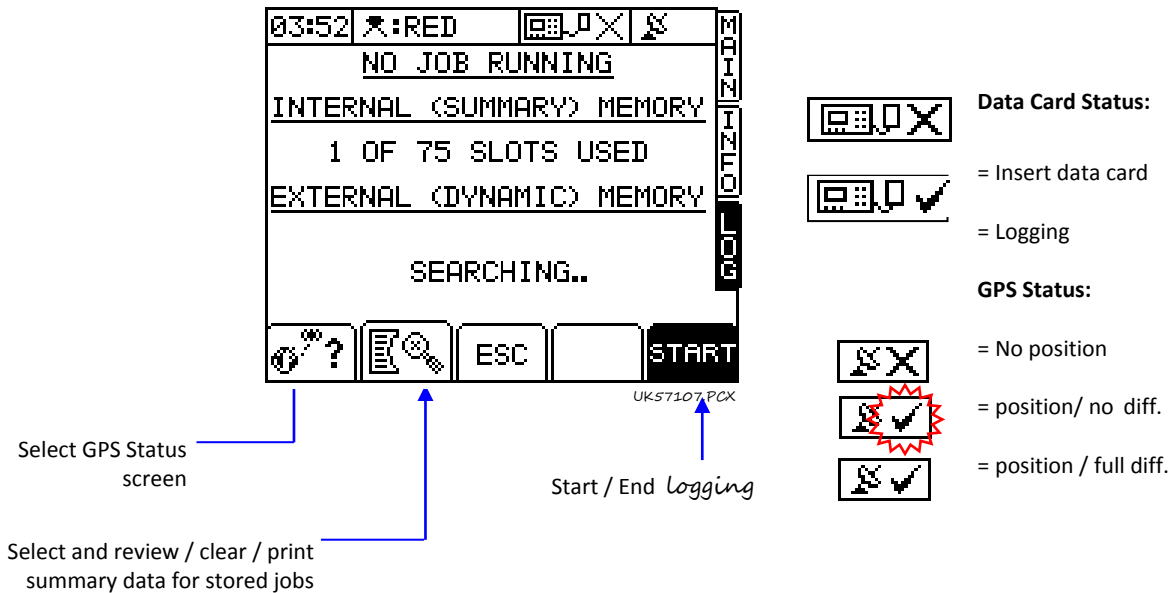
03:52 :RED

MAIN INFO LOG

NO JOB RUNNING

INTERNAL (SUMMARY) MEMORY

1 OF 75 SLOTS USED

EXTERNAL (DYNAMIC) MEMORY

SEARCHING..

? ESC START

UK57107.PCX

Select GPS Status screen

Select and review / clear / print summary data for stored jobs

Start / End logging

Data Card Status:

= Insert data card

= Logging

GPS Status:

= No position

= position/ no diff.

= position / full diff.